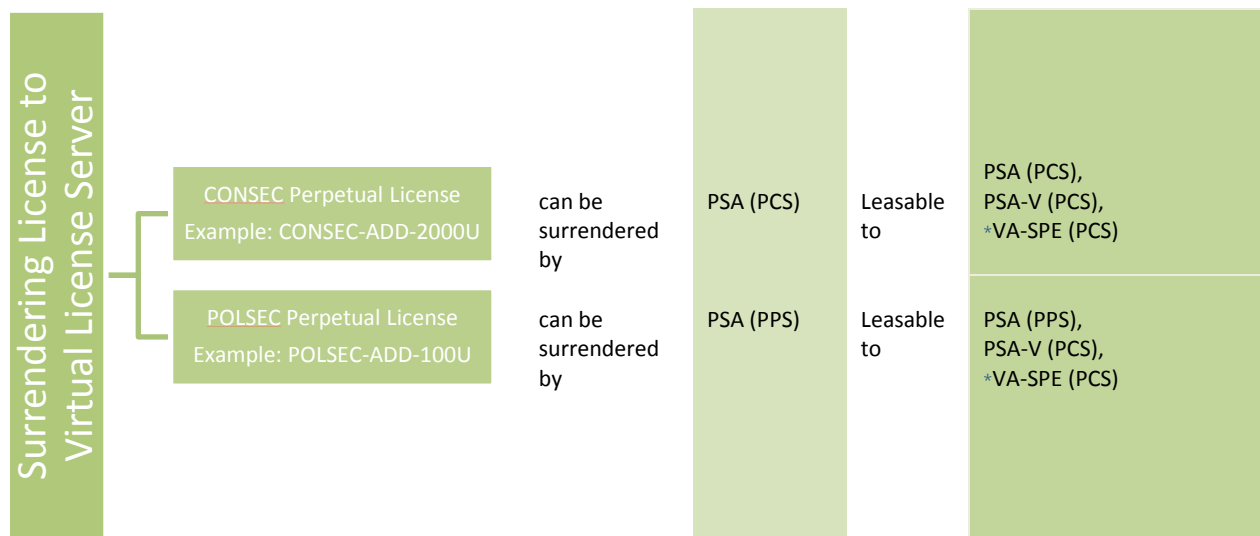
Surrendering License to Virtual License Server

CONSEC Perpetual License
Example: CONSEC-ADD-2000U

can be surrendered by

PSA (PCS)

Leasable to

PSA (PCS),
PSA-V (PCS),
*VA-SPE (PCS)

POLSEC Perpetual License
Example: POLSEC-ADD-100U

can be surrendered by

PSA (PPS)

Leasable to

PSA (PPS),
PSA-V (PCS),
*VA-SPE (PCS)